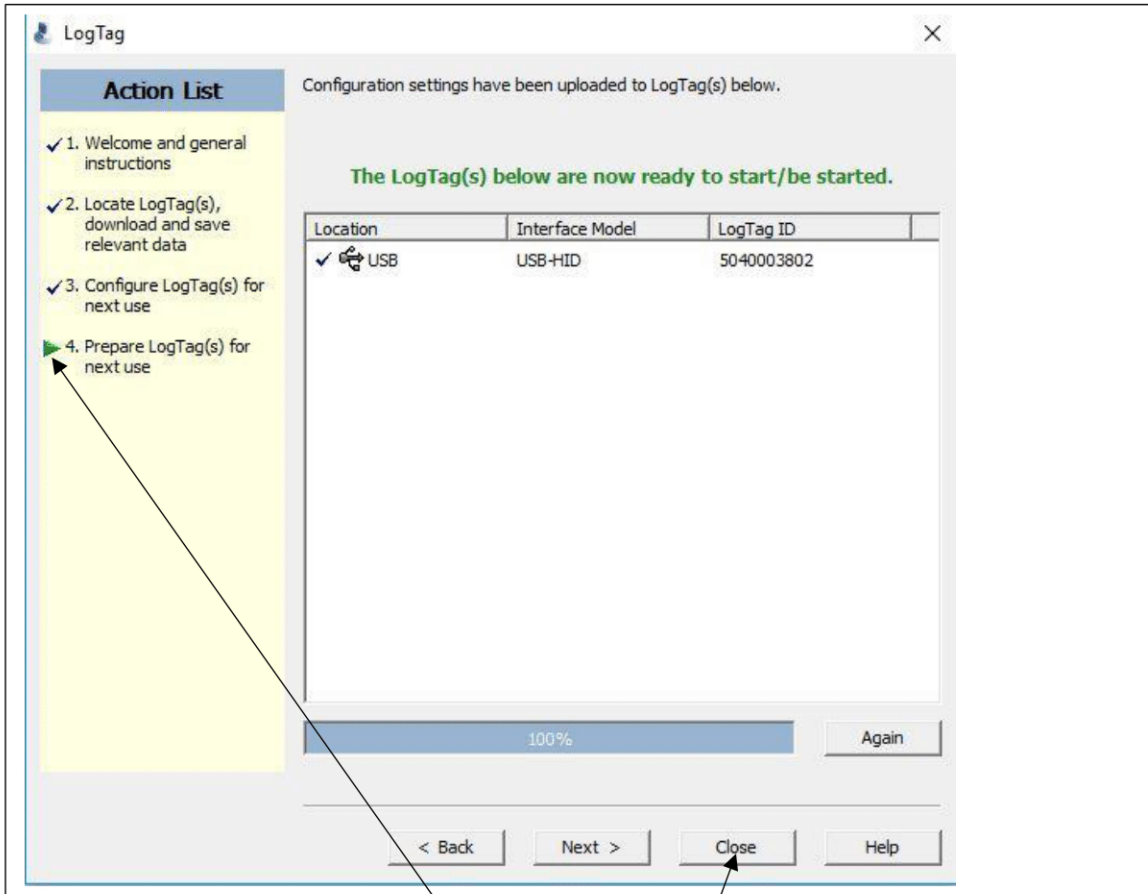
LogTag

×

Action List

✓1. Welcome and general instructions

✓2. Locate LogTag(s), download and save relevant data

✓3. Configure LogTag(s) for next use

4. Prepare LogTag(s) for next use

Configuration settings have been uploaded to LogTag(s) below.

The LogTag(s) below are now ready to start/be started.

| Location | Interface Model | LogTag ID |
|---|---|---|
| ✓ USB | USB-HID | 5040003802 |

100%

Again

< Back

Next >

Close

Help